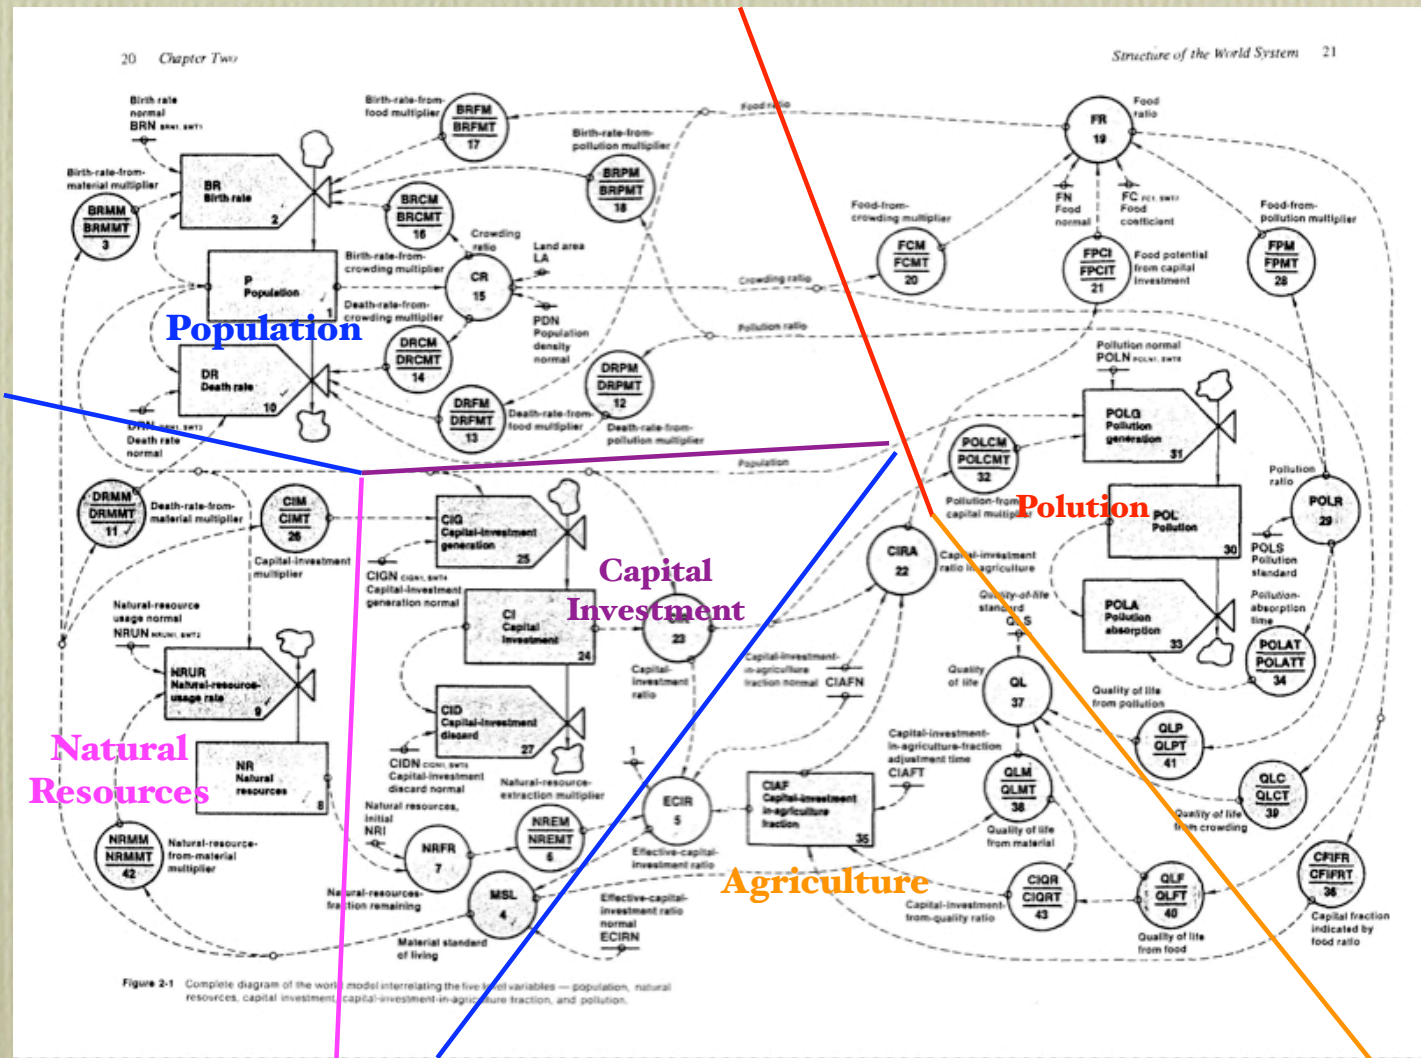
20 Chapter Two

Structure of the World System 21

Birth rate normal BRN

Birth-rate-from-food multiplier BRFM BRFMT 17

Food ratio

FR 19

Food ratio

Birth-rate-from-material multiplier BRMM BRMMT 3

BR Birth rate 2

BRCM BRCMT 16

Birth-rate-from-pollution multiplier BRPM BRPMT 18

Crowding ratio

Land area LA

Birth-rate-from-crowding multiplier

P Population 1

CR 15

Death-rate-from-crowding multiplier

PDN Population density normal

FN Food normal

FC Food coefficient

Food-from-crowding multiplier FCM FCMT 20

Food-from-pollution multiplier FPM FPMT 28

FPCI FPCIT 21 Food potential from capital investment

Crowding ratio

Pollution ratio

Population

DR Death rate 10

DRCM DRCMT 14

DRPM DRPMT 12

DRFM DRFMT 13

Death-rate-from-food multiplier

Death-rate-from-pollution multiplier

DRN Death rate normal

Pollution normal POLN

POLG Pollution generation 31

POLCM POLCMT 32

Pollution-from-capital multiplier

Polution

POL Pollution 30

Pollution ratio

POLR 29

POLS Pollution standard

Population

DRMM DRMMT 11

Death-rate-from-material multiplier

CIM CIMT 26

Capital-investment multiplier

CIG Capital-investment generation 25

CIGN Capital-investment generation normal

Capital Investment

CI Capital investment 24

CIR 23

Capital-investment ratio

CIRA 22

Capital-investment ratio in agriculture

Quality-of-life standard QLS

POLA Pollution absorption 33

Pollution-absorption time

POLAT POLATT 34

Natural-resource usage normal NRUN

NRUR Natural-resource-usage rate 9

Natural Resources

NR Natural resources 8

CID Capital-investment discard 27

CIDN Capital-investment discard normal

Natural-resource-extraction multiplier

1

Capital-investment-in-agriculture fraction normal CIAFN

Quality of life

QL 37

Quality of life from pollution

QLP QLPT 41

Capital-investment-in-agriculture-fraction adjustment time CIAFT

CIAF Capital-investment in-agriculture fraction 35

QLM QLMT 38

Quality of life from material

QLC QLCT 39

Quality of life from crowding

Natural resources, initial NRI

NRFR 7

NREM NREMT 6

ECIR 5

Effective-capital-investment ratio

NRMM NRMMT 42

Natural-resource-from-material multiplier

Natural-resources fraction remaining

MSL 4

Material standard of living

Effective-capital-investment ratio normal ECIRN

Agriculture

Capital-investment-from-quality ratio

CIQR CIQRT 43

QLF QLFT 40

Quality of life from food

CFIFR CFIFRT 36

Capital fraction indicated by food ratio

Figure 2-1 Complete diagram of the world model interrelating the five level variables — population, natural resources, capital investment, capital-investment-in-agriculture fraction, and pollution.